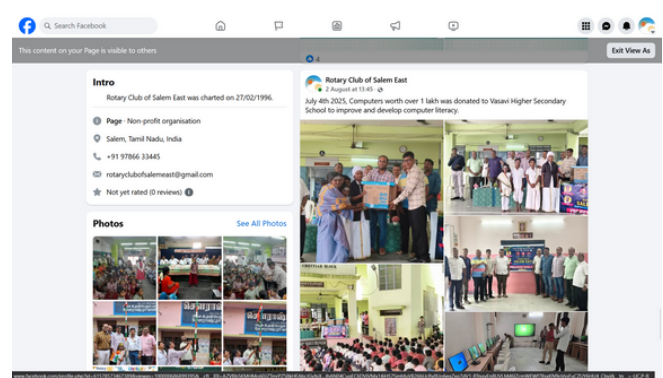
Search Facebook

This content on your Page is visible to others

Exit View As

4

Intro

Rotary Club of Salem East was charted on 27/02/1996.

Page · Non-profit organisation

Salem, Tamil Nadu, India

+91 97866 33445

rotaryclubofsalemeast@gmail.com

Not yet rated (0 reviews)

Photos

See All Photos

Rotary Club of Salem East

2 August at 13:45 ·

July 4th 2025, Computers worth over 1 lakh was donated to Vasavi Higher Secondary School to improve and develop computer literacy.

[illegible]